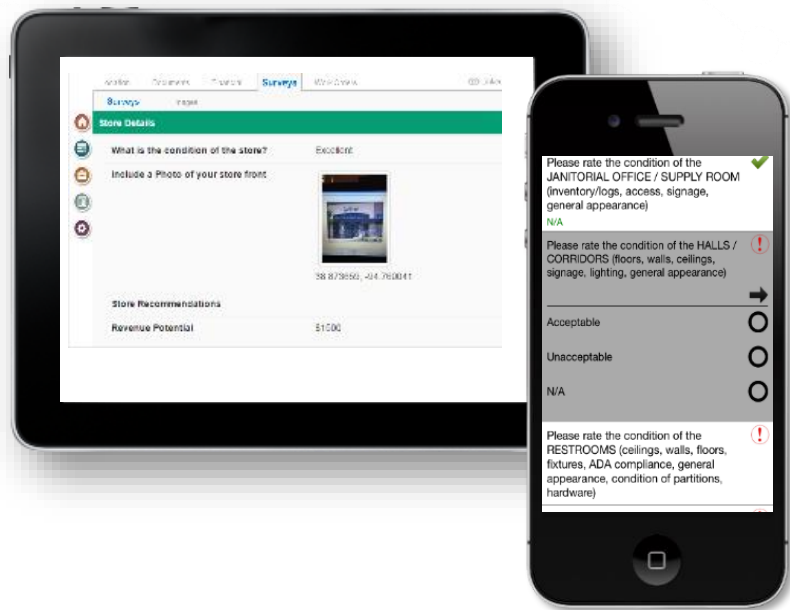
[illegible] Documents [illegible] Surveys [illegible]

Surveys Images

Store Details

What is the condition of the store? Excellent

Include a Photo of your store front

38.873650, -94.760041

Store Recommendations

Revenue Potential 51500

Please rate the condition of the JANITORIAL OFFICE / SUPPLY ROOM (inventory/logs, access, signage, general appearance)

N/A

Please rate the condition of the HALLS / CORRIDORS (floors, walls, ceilings, signage, lighting, general appearance)

Acceptable

Unacceptable

N/A

Please rate the condition of the RESTROOMS (ceilings, walls, floors, fixtures, ADA compliance, general appearance, condition of partitions, hardware)